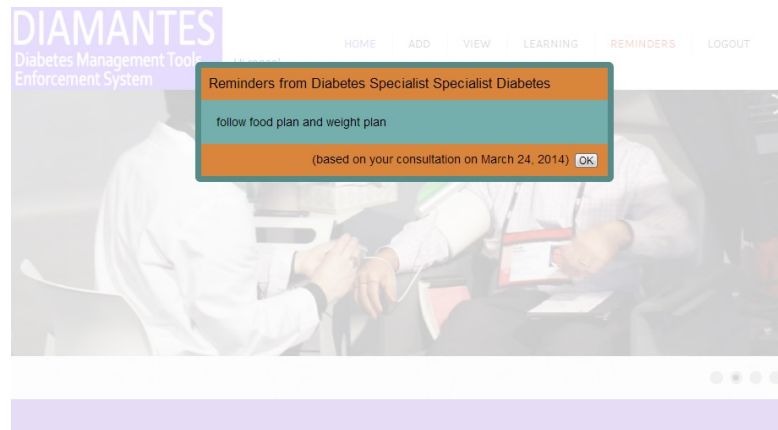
DIAMANTES
Diabetes Management Tools Enforcement System

HOME ADD VIEW LEARNING REMINDERS LOGOUT

Reminders from Diabetes Specialist Specialist Diabetes

follow food plan and weight plan

(based on your consultation on March 24, 2014) OK